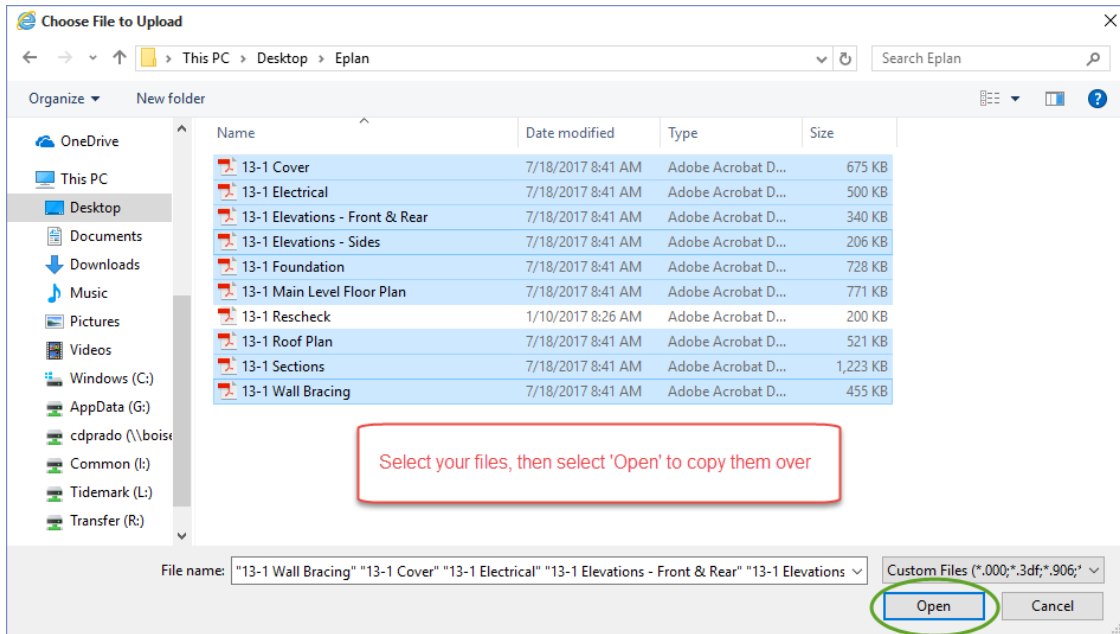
Choose File to Upload

This PC › Desktop › Eplan

Search Eplan

Organize ▾ New folder

OneDrive
This PC
Desktop
Documents
Downloads
Music
Pictures
Videos
Windows (C:)
AppData (G:)
cdprado (\\boise
Common (I:)
Tidemark (L:)
Transfer (R:)

| Name | Date modified | Type | Size |
|---|---|---|---|
| 13-1 Cover | 7/18/2017 8:41 AM | Adobe Acrobat D... | 675 KB |
| 13-1 Electrical | 7/18/2017 8:41 AM | Adobe Acrobat D... | 500 KB |
| 13-1 Elevations - Front & Rear | 7/18/2017 8:41 AM | Adobe Acrobat D... | 340 KB |
| 13-1 Elevations - Sides | 7/18/2017 8:41 AM | Adobe Acrobat D... | 206 KB |
| 13-1 Foundation | 7/18/2017 8:41 AM | Adobe Acrobat D... | 728 KB |
| 13-1 Main Level Floor Plan | 7/18/2017 8:41 AM | Adobe Acrobat D... | 771 KB |
| 13-1 Rescheck | 1/10/2017 8:26 AM | Adobe Acrobat D... | 200 KB |
| 13-1 Roof Plan | 7/18/2017 8:41 AM | Adobe Acrobat D... | 521 KB |
| 13-1 Sections | 7/18/2017 8:41 AM | Adobe Acrobat D... | 1,223 KB |
| 13-1 Wall Bracing | 7/18/2017 8:41 AM | Adobe Acrobat D... | 455 KB |

Select your files, then select 'Open' to copy them over

File name: "13-1 Wall Bracing" "13-1 Cover" "13-1 Electrical" "13-1 Elevations - Front & Rear" "13-1 Elevations

Custom Files (*.000;*.3df;*.906;*

Open
Cancel